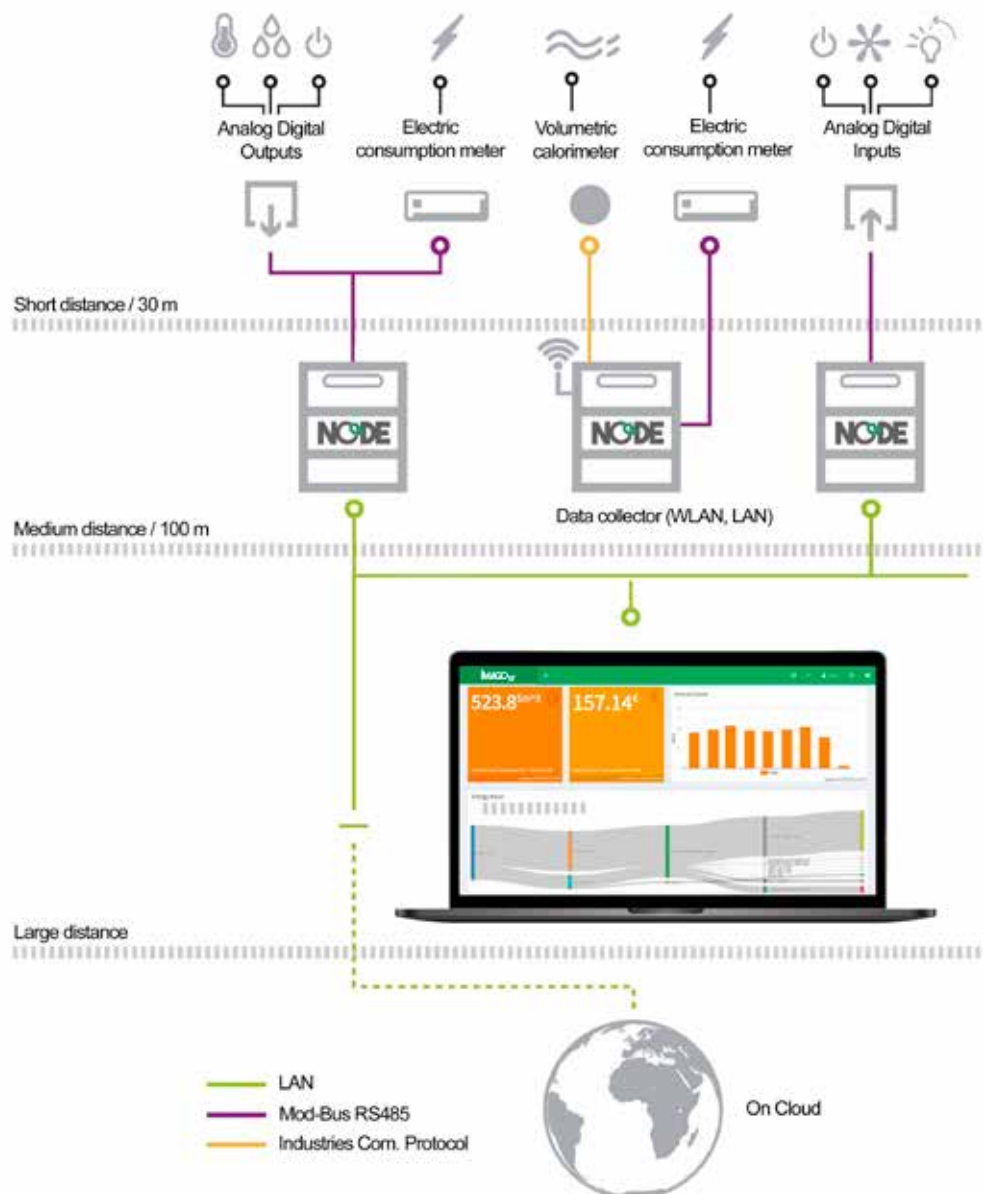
Analog Digital Outputs

Electric consumption meter

Volumetric calorimeter

Electric consumption meter

Analog Digital Inputs

Short distance / 30 m

NODE

NODE

NODE

Data collector (WLAN, LAN)

Medium distance / 100 m

IMAGO

523.8

157.14€

Large distance

LAN

Mod-Bus RS485

Industries Com. Protocol

On Cloud